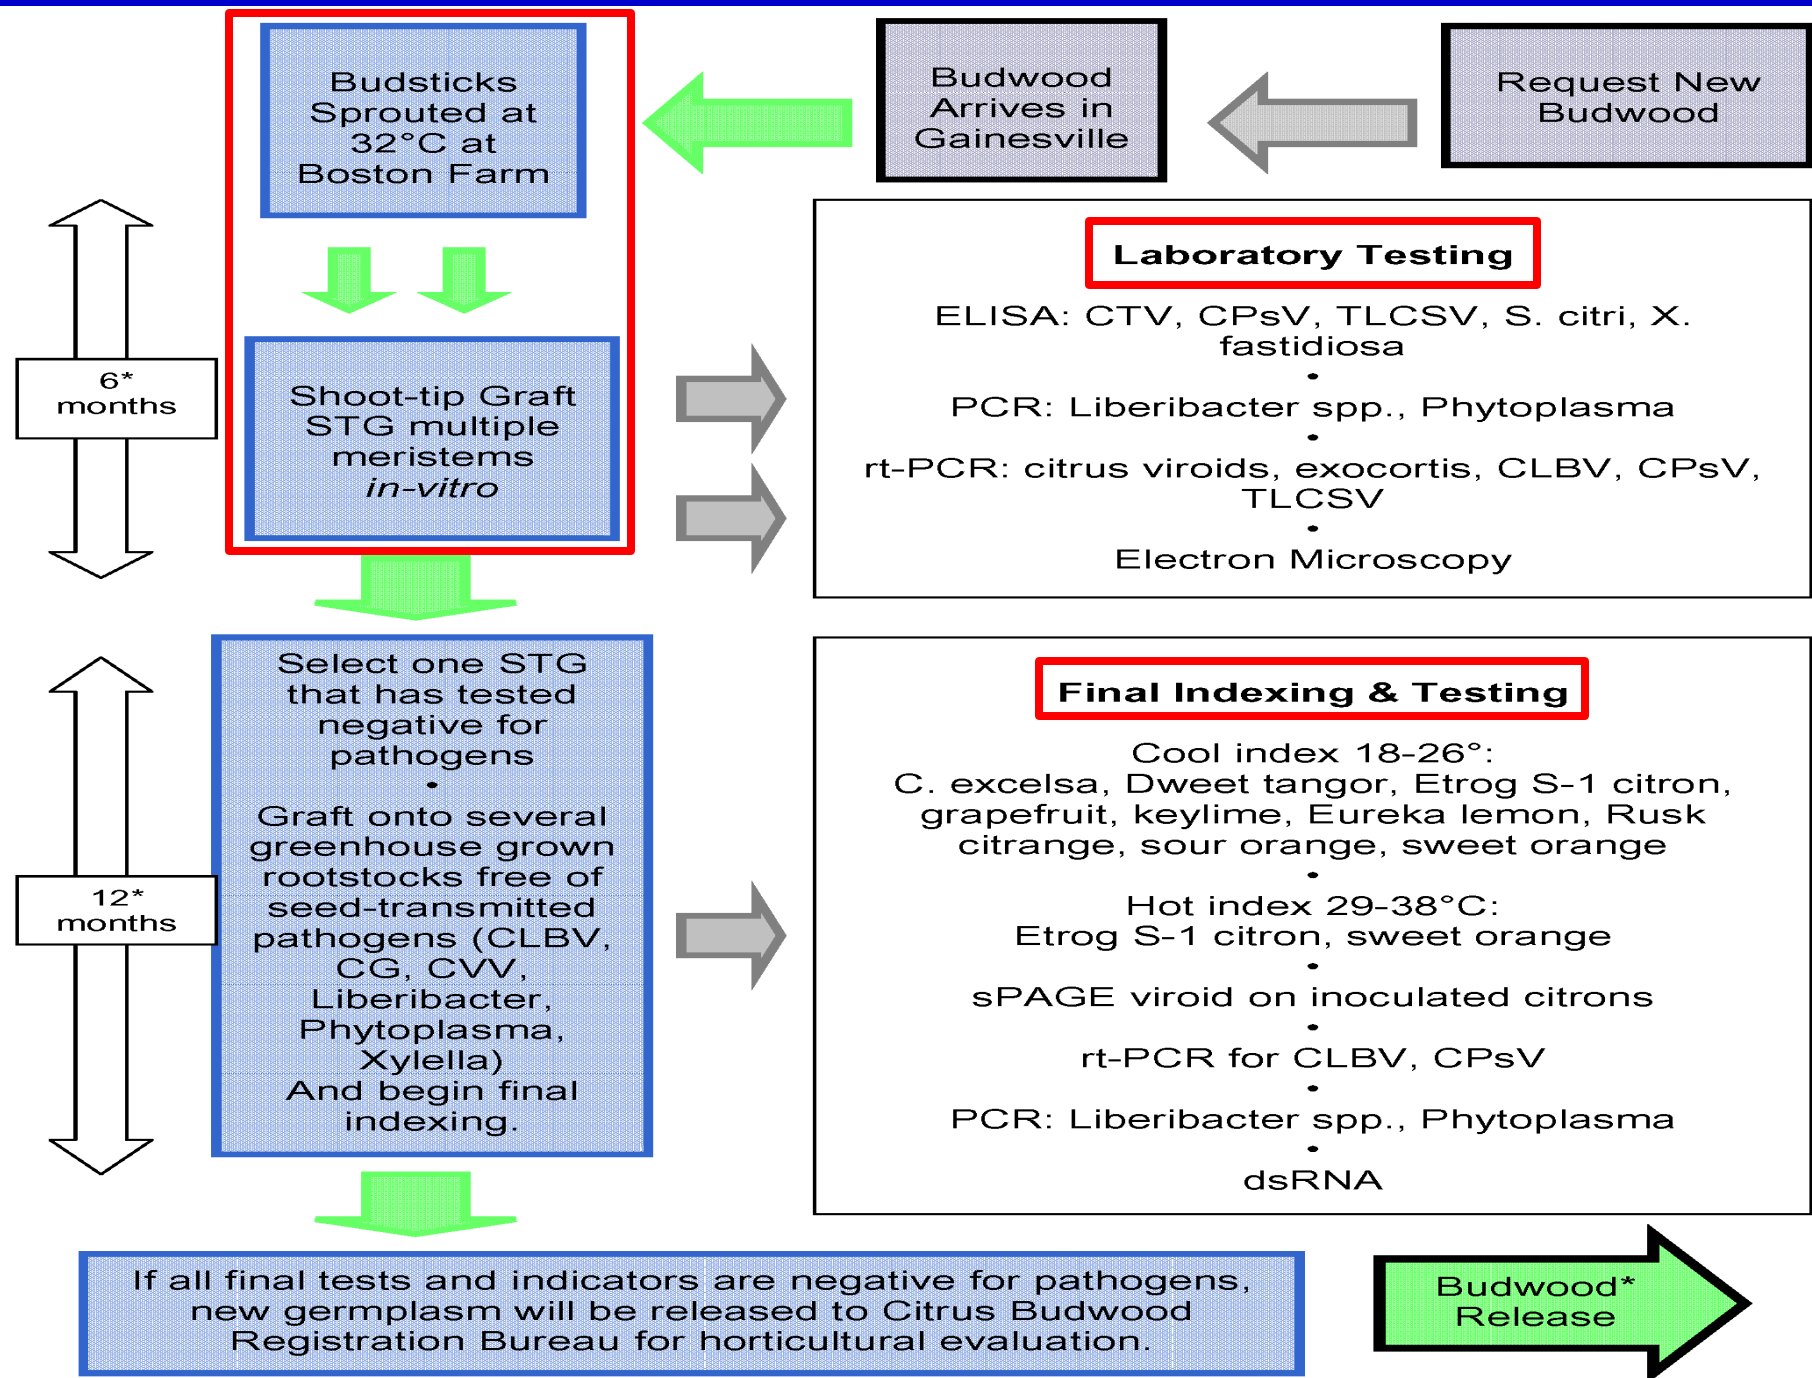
Request New Budwood

Budwood Arrives in Gainesville

Budsticks Sprouted at 32°C at Boston Farm

Shoot-tip Graft STG multiple meristems *in-vitro*

6* months

Laboratory Testing

ELISA: CTV, CPsV, TLCSV, S. citri, X. fastidiosa
•
PCR: Liberibacter spp., Phytoplasma
•
rt-PCR: citrus viroids, exocortis, CLBV, CPsV, TLCSV
•
Electron Microscopy

Select one STG that has tested negative for pathogens
•
Graft onto several greenhouse grown rootstocks free of seed-transmitted pathogens (CLBV, CG, CVV, Liberibacter, Phytoplasma, Xylella)
And begin final indexing.

12* months

Final Indexing & Testing

Cool index 18-26°:
C. excelsa, Dweet tangor, Etrog S-1 citron, grapefruit, keylime, Eureka lemon, Rusk citrange, sour orange, sweet orange
•
Hot index 29-38°C:
Etrog S-1 citron, sweet orange
•
sPAGE viroid on inoculated citrons
•
rt-PCR for CLBV, CPsV
•
PCR: Liberibacter spp., Phytoplasma
•
dsRNA

If all final tests and indicators are negative for pathogens, new germplasm will be released to Citrus Budwood Registration Bureau for horticultural evaluation.

Budwood* Release